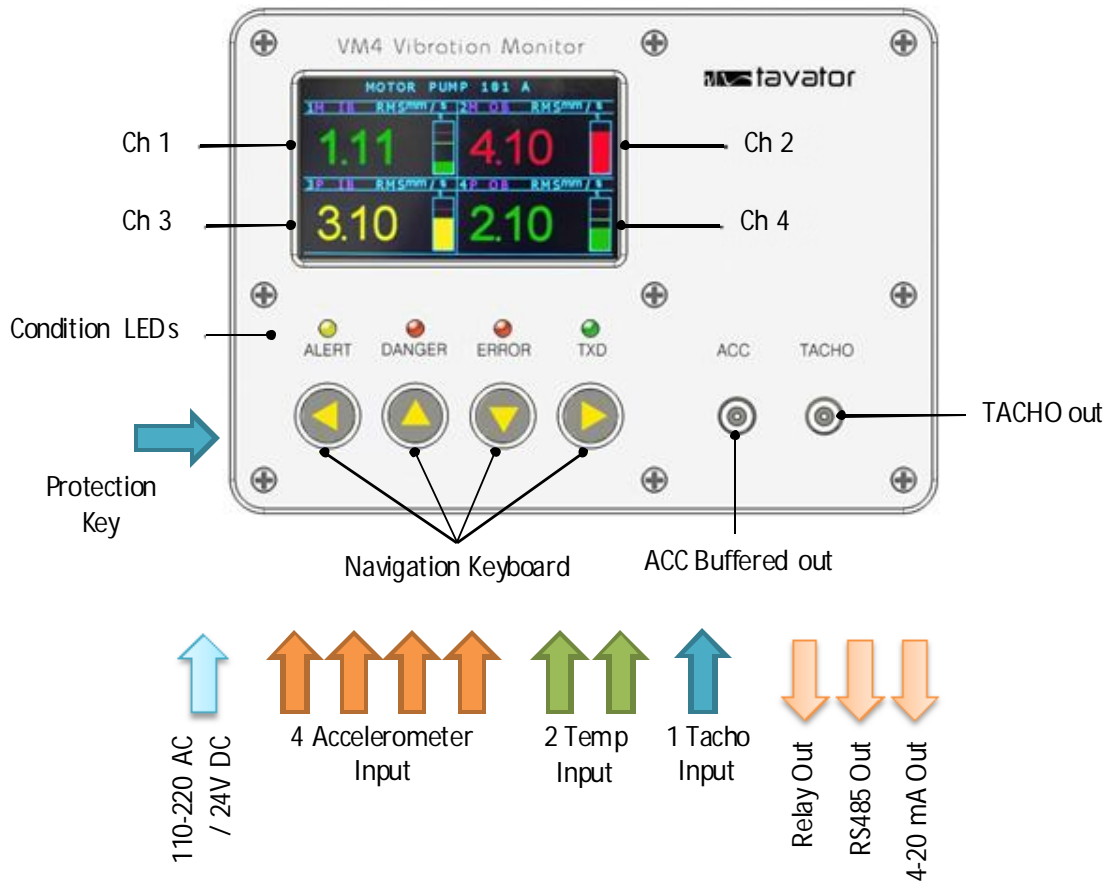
VM4 Vibration Monitor

tavator

MOTOR PUMP 101 A

1H IB RMS mm/s 2H OB RMS mm/s

1.11 4.10

3P IB RMS mm/s 4P OB RMS mm/s

3.10 2.10

Ch 1

Ch 2

Ch 3

Ch 4

Condition LEDs

ALERT DANGER ERROR TXD

ACC TACHO

TACHO out

Protection Key

Navigation Keyboard

ACC Buffered out

110-220 AC / 24V DC

4 Accelerometer Input

2 Temp Input

1 Tacho Input

Relay Out

RS485 Out

4-20 mA Out